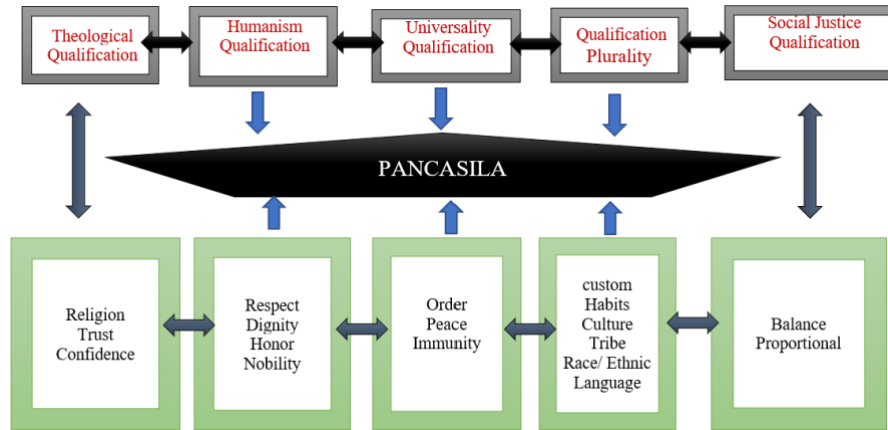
Theological Qualification

Humanism Qualification

Universality Qualification

Qualification Plurality

Social Justice Qualification

PANCASILA

Religion
Trust
Confidence

Respect
Dignity
Honor
Nobility

Order
Peace
Immunity

custom
Habits
Culture
Tribe
Race/ Ethnic
Language

Balance
Proportional